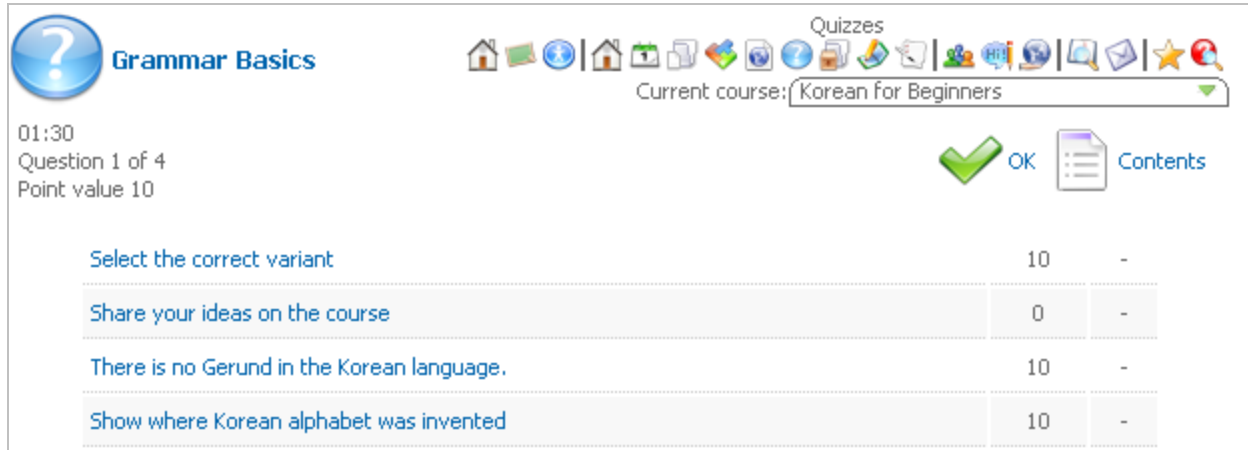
Grammar Basics

Quizzes

Current course: Korean for Beginners

01:30
Question 1 of 4
Point value 10

OK Contents

| | | |
|---|---|---|
| Select the correct variant | 10 | - |
| Share your ideas on the course | 0 | - |
| There is no Gerund in the Korean language. | 10 | - |
| Show where Korean alphabet was invented | 10 | - |